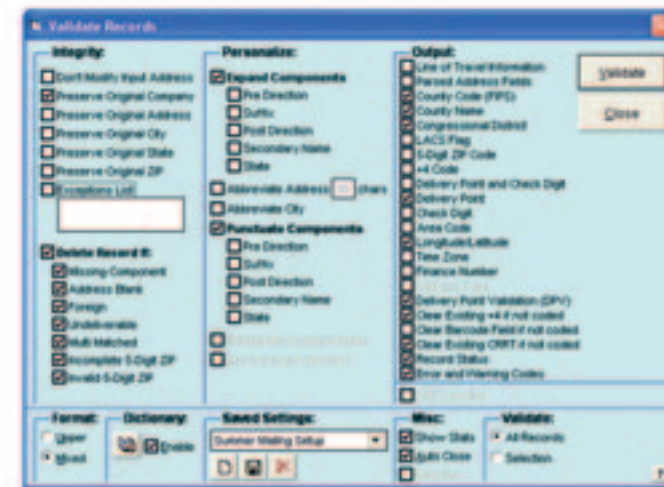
Validate Records

Integrity:
Don't Modify Input Address
Preserve Original Company
Preserve Original Address
Preserve Original City
Preserve Original State
Preserve Original ZIP
Exceptions List

Delete Record If:
Missing Component
Address Blank
Foreign
Undeliverable
Multi Matched
Incomplete 5-Digit ZIP
Invalid 5-Digit ZIP

Personalize:
Expand Components
Pre Direction
Suffix
Post Direction
Secondary Name
State
Abbreviate Address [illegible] chars
Abbreviate City
Punctuate Components
Pre Direction
Suffix
Post Direction
Secondary Name
State
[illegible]
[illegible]

Output:
Line of Travel Information
Parsed Address Fields
County Code (FIPS)
County Name
Congressional District
LACS Flag
5-Digit ZIP Code
+4 Code
Delivery Point and Check Digit
Delivery Point
Check Digit
Area Code
Longitude/Latitude
Time Zone
Finance Number
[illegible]
Delivery Point Validation (DPV)
Clear Existing +4 if not coded
Clear Barcode Field if not coded
Clear Existing CRRT if not coded
Record Status
Error and Warning Codes
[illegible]

Validate
Close

Format:
Upper
Mixed

Dictionary:
Enable

Saved Settings:
Summer Mailing Setup

Misc:
Show Stats
Auto Close
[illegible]

Validate:
All Records
Selection